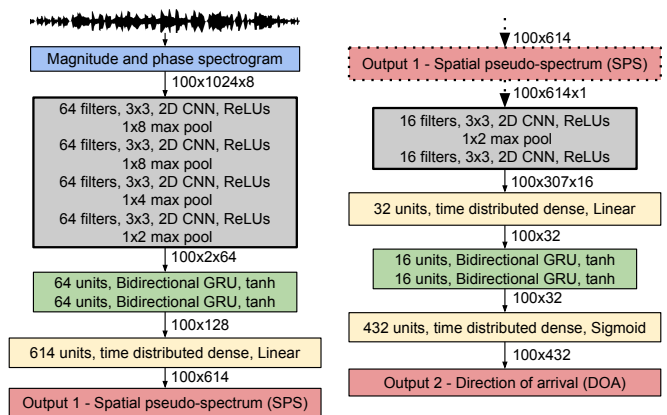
Magnitude and phase spectrogram

100x1024x8

64 filters, 3x3, 2D CNN, ReLUs
1x8 max pool
64 filters, 3x3, 2D CNN, ReLUs
1x8 max pool
64 filters, 3x3, 2D CNN, ReLUs
1x4 max pool
64 filters, 3x3, 2D CNN, ReLUs
1x2 max pool

100x2x64

64 units, Bidirectional GRU, tanh
64 units, Bidirectional GRU, tanh

100x128

614 units, time distributed dense, Linear

100x614

Output 1 - Spatial pseudo-spectrum (SPS)

100x614

Output 1 - Spatial pseudo-spectrum (SPS)

100x614x1

16 filters, 3x3, 2D CNN, ReLUs
1x2 max pool
16 filters, 3x3, 2D CNN, ReLUs

100x307x16

32 units, time distributed dense, Linear

100x32

16 units, Bidirectional GRU, tanh
16 units, Bidirectional GRU, tanh

100x32

432 units, time distributed dense, Sigmoid

100x432

Output 2 - Direction of arrival (DOA)